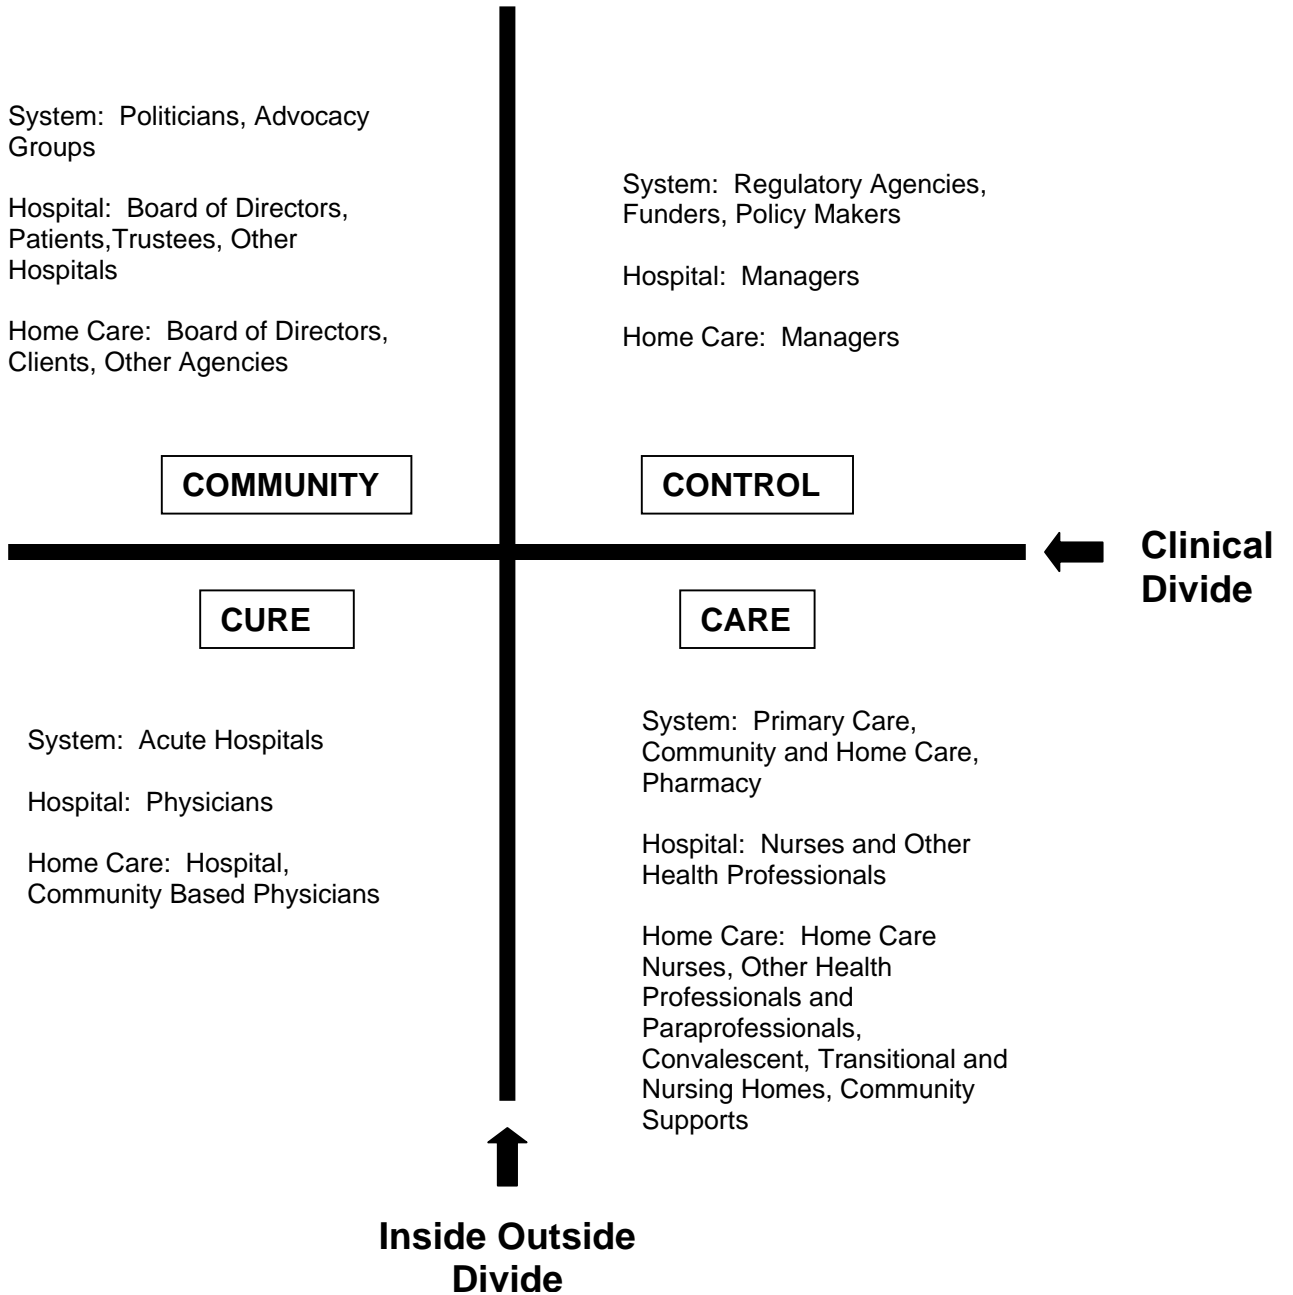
System: Politicians, Advocacy Groups

Hospital: Board of Directors, Patients,Trustees, Other Hospitals

Home Care: Board of Directors, Clients, Other Agencies

System: Regulatory Agencies, Funders, Policy Makers

Hospital: Managers

Home Care: Managers

COMMUNITY

CONTROL

Clinical Divide

CURE

CARE

System: Acute Hospitals

Hospital: Physicians

Home Care: Hospital, Community Based Physicians

System: Primary Care, Community and Home Care, Pharmacy

Hospital: Nurses and Other Health Professionals

Home Care: Home Care Nurses, Other Health Professionals and Paraprofessionals, Convalescent, Transitional and Nursing Homes, Community Supports

Inside Outside Divide